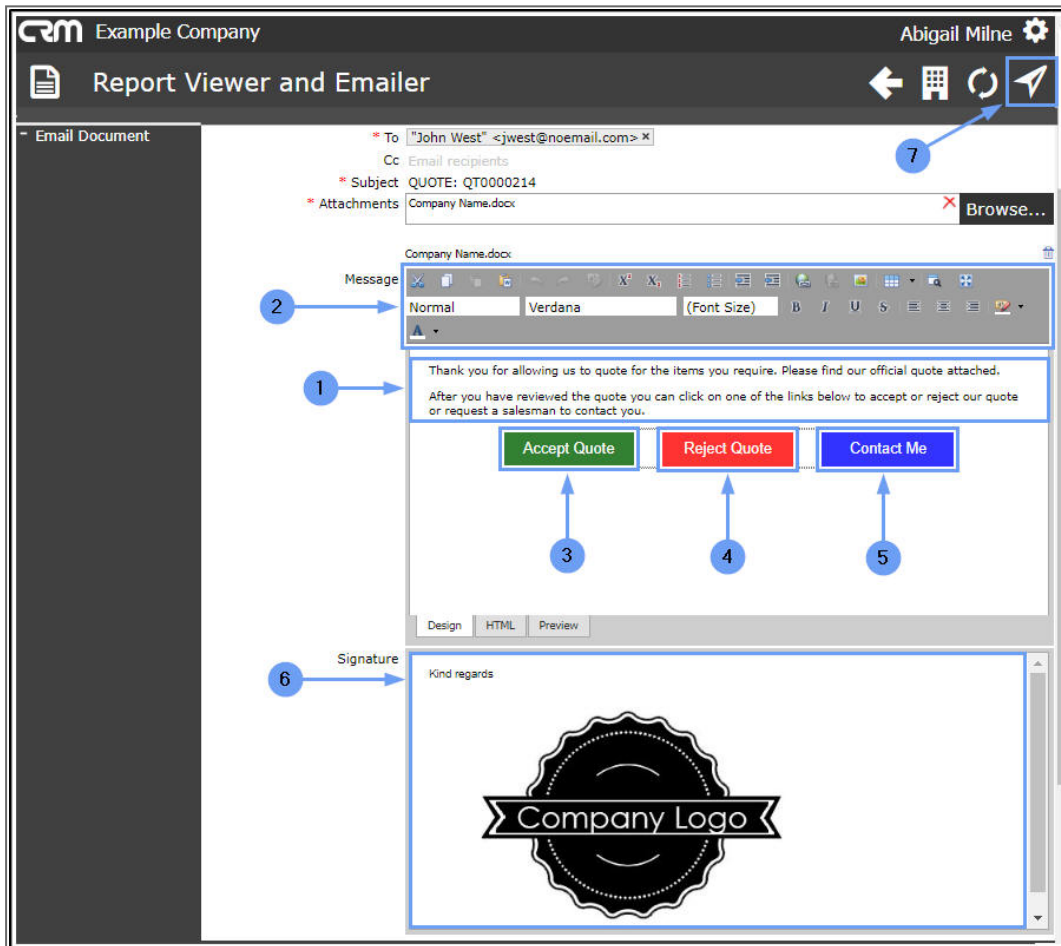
CRM Example Company

Abigail Milne

Report Viewer and Emailer

- Email Document

* To "John West" <jwest@noemail.com> ×

Cc Email recipients

* Subject QUOTE: QT0000214

* Attachments Company Name.docx Browse...

7

Company Name.docx

Message

2

Normal Verdana (Font Size)

1

Thank you for allowing us to quote for the items you require. Please find our official quote attached.

After you have reviewed the quote you can click on one of the links below to accept or reject our quote or request a salesman to contact you.

Accept Quote Reject Quote Contact Me

3 4 5

Design HTML Preview

Signature

6

Kind regards

Company Logo